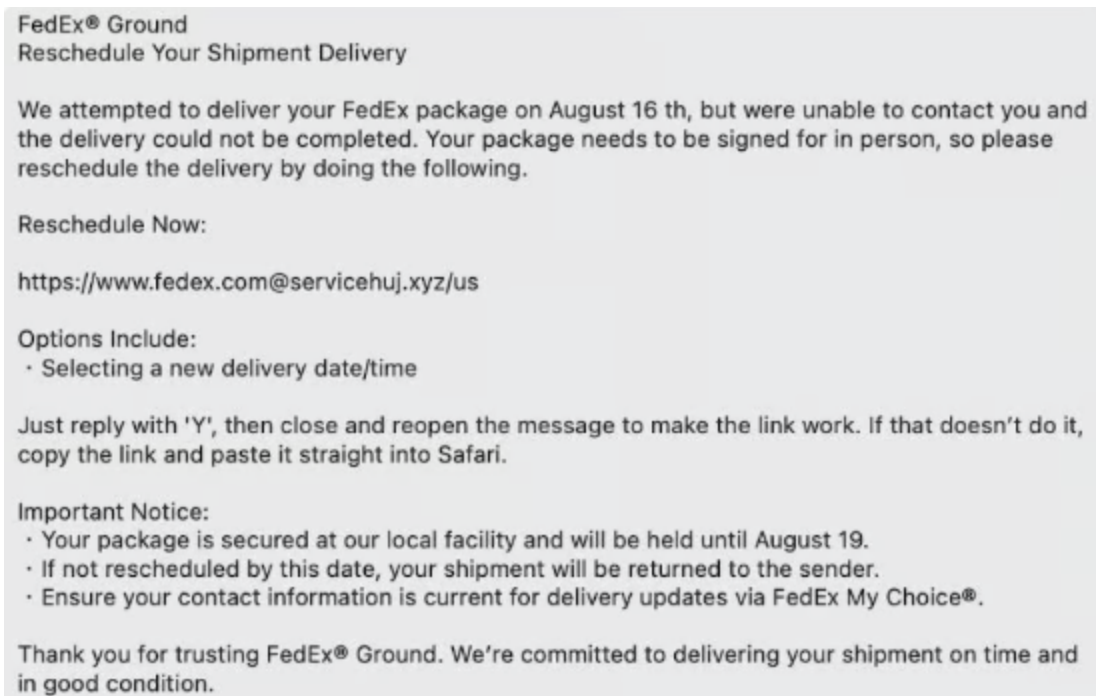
FedEx® Ground
Reschedule Your Shipment Delivery

We attempted to deliver your FedEx package on August 16 th, but were unable to contact you and the delivery could not be completed. Your package needs to be signed for in person, so please reschedule the delivery by doing the following.

Reschedule Now:

https://www.fedex.com@servicehuj.xyz/us

Options Include:
· Selecting a new delivery date/time

Just reply with 'Y', then close and reopen the message to make the link work. If that doesn't do it, copy the link and paste it straight into Safari.

Important Notice:
· Your package is secured at our local facility and will be held until August 19.
· If not rescheduled by this date, your shipment will be returned to the sender.
· Ensure your contact information is current for delivery updates via FedEx My Choice®.

Thank you for trusting FedEx® Ground. We're committed to delivering your shipment on time and in good condition.